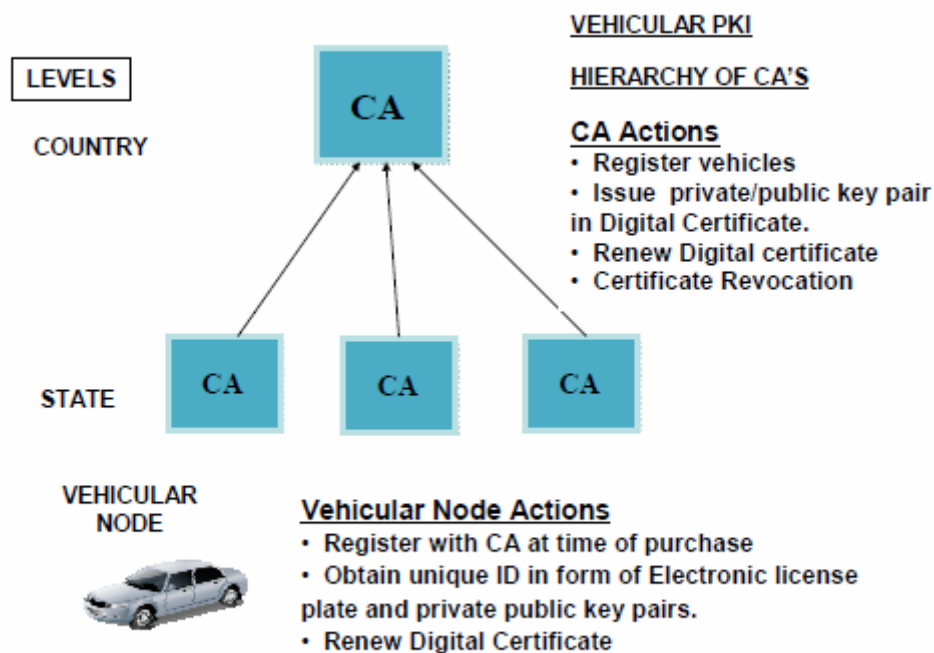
LEVELS

CA

VEHICULAR PKI

HIERARCHY OF CA'S

COUNTRY

CA Actions
• Register vehicles
• Issue private/public key pair in Digital Certificate.
• Renew Digital certificate
• Certificate Revocation

STATE

CA

CA

CA

VEHICULAR NODE

Vehicular Node Actions
• Register with CA at time of purchase
• Obtain unique ID in form of Electronic license plate and private public key pairs.
• Renew Digital Certificate